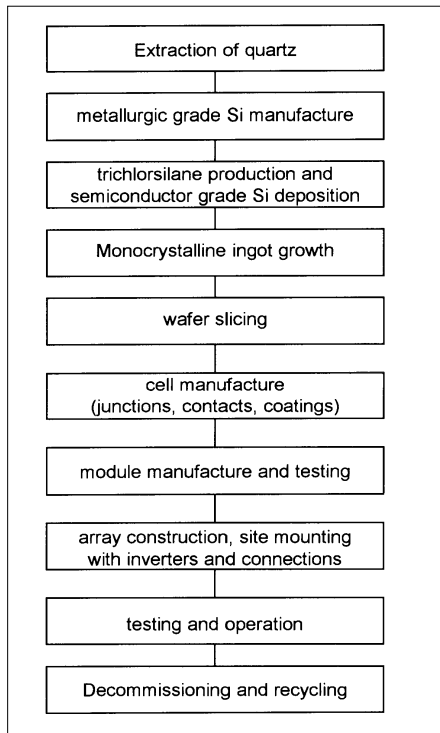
Extraction of quartz

metallurgic grade Si manufacture

trichlorsilane production and semiconductor grade Si deposition

Monocrystalline ingot growth

wafer slicing

cell manufacture (junctions, contacts, coatings)

module manufacture and testing

array construction, site mounting with inverters and connections

testing and operation

Decommissioning and recycling